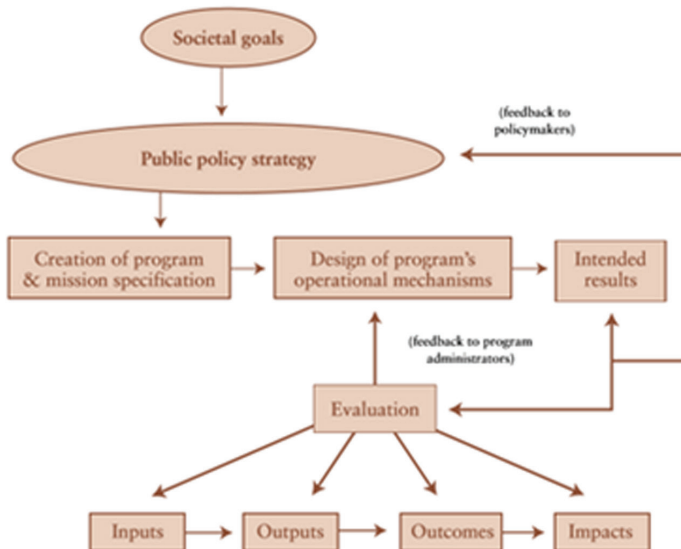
Societal goals

(feedback to policymakers)

Public policy strategy

Creation of program & mission specification

Design of program's operational mechanisms

Intended results

(feedback to program administrators)

Evaluation

Inputs

Outputs

Outcomes

Impacts